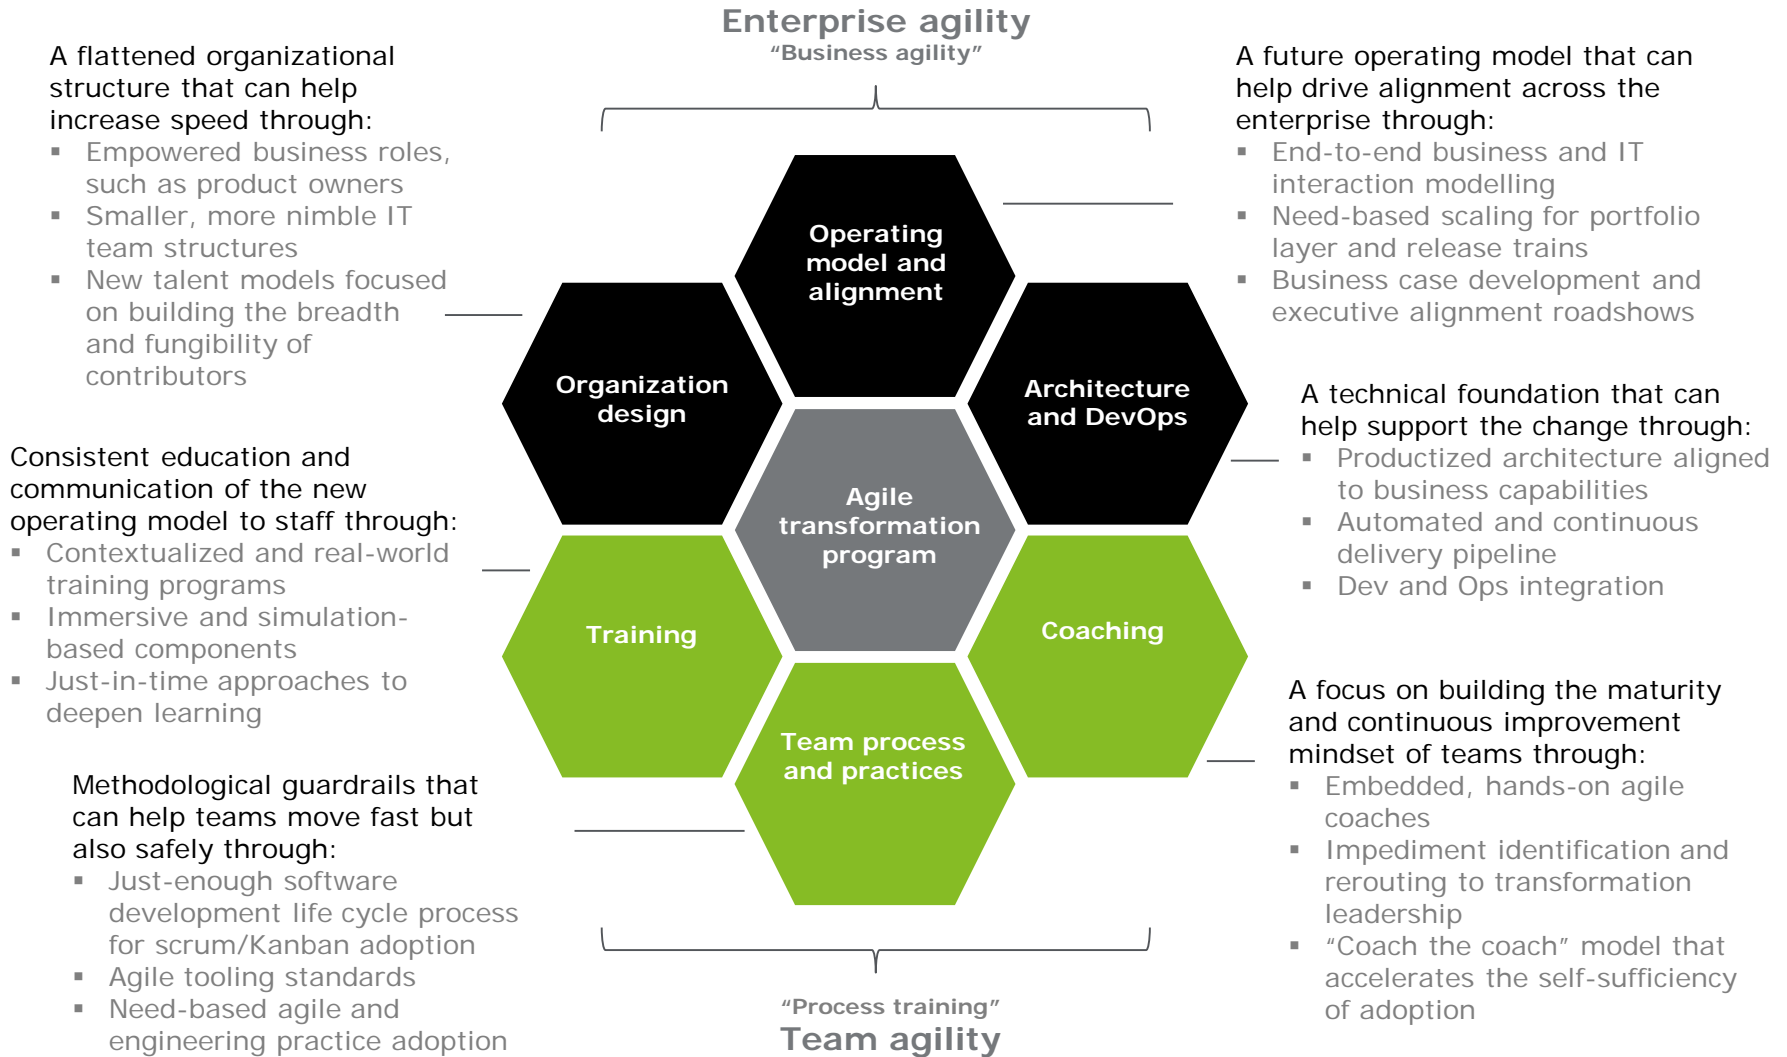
Enterprise agility
"Business agility"

A flattened organizational structure that can help increase speed through:
- Empowered business roles, such as product owners
- Smaller, more nimble IT team structures
- New talent models focused on building the breadth and fungibility of contributors

A future operating model that can help drive alignment across the enterprise through:
- End-to-end business and IT interaction modelling
- Need-based scaling for portfolio layer and release trains
- Business case development and executive alignment roadshows

Operating model and alignment

Organization design

Architecture and DevOps

Agile transformation program

Training

Coaching

Team process and practices

A technical foundation that can help support the change through:
- Productized architecture aligned to business capabilities
- Automated and continuous delivery pipeline
- Dev and Ops integration

Consistent education and communication of the new operating model to staff through:
- Contextualized and real-world training programs
- Immersive and simulation-based components
- Just-in-time approaches to deepen learning

A focus on building the maturity and continuous improvement mindset of teams through:
- Embedded, hands-on agile coaches
- Impediment identification and rerouting to transformation leadership
- "Coach the coach" model that accelerates the self-sufficiency of adoption

Methodological guardrails that can help teams move fast but also safely through:
- Just-enough software development life cycle process for scrum/Kanban adoption
- Agile tooling standards
- Need-based agile and engineering practice adoption

"Process training"
Team agility